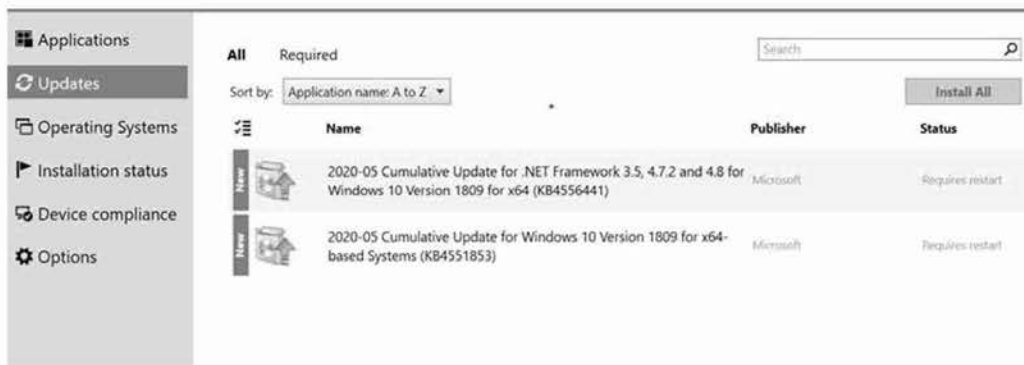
Applications
Updates
Operating Systems
Installation status
Device compliance
Options

All Required

Search

Sort by: Application name: A to Z

Install All

| | Name | Publisher | Status |
|---|---|---|---|
| New | 2020-05 Cumulative Update for .NET Framework 3.5, 4.7.2 and 4.8 for Windows 10 Version 1809 for x64 (KB4556441) | Microsoft | Requires restart |
| New | 2020-05 Cumulative Update for Windows 10 Version 1809 for x64-based Systems (KB4551853) | Microsoft | Requires restart |